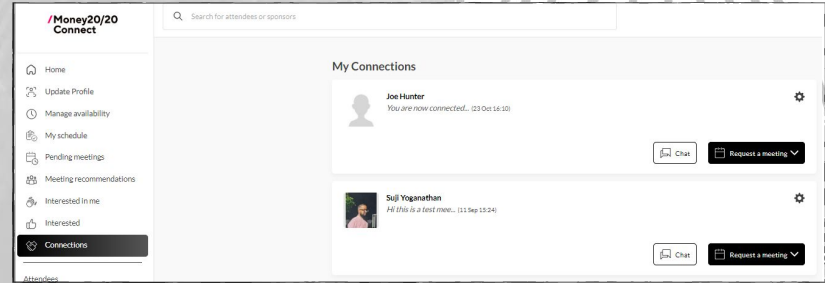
/Money20/20 Connect

Search for attendees or sponsors

Home
Update Profile
Manage availability
My schedule
Pending meetings
Meeting recommendations
Interested in me
Interested
Connections
Attendees

My Connections

Joe Hunter
You are now connected... (23 Oct 16:10)

Chat
Request a meeting

Suji Yoganathan
Hi this is a test mee... (11 Sep 13:24)

Chat
Request a meeting